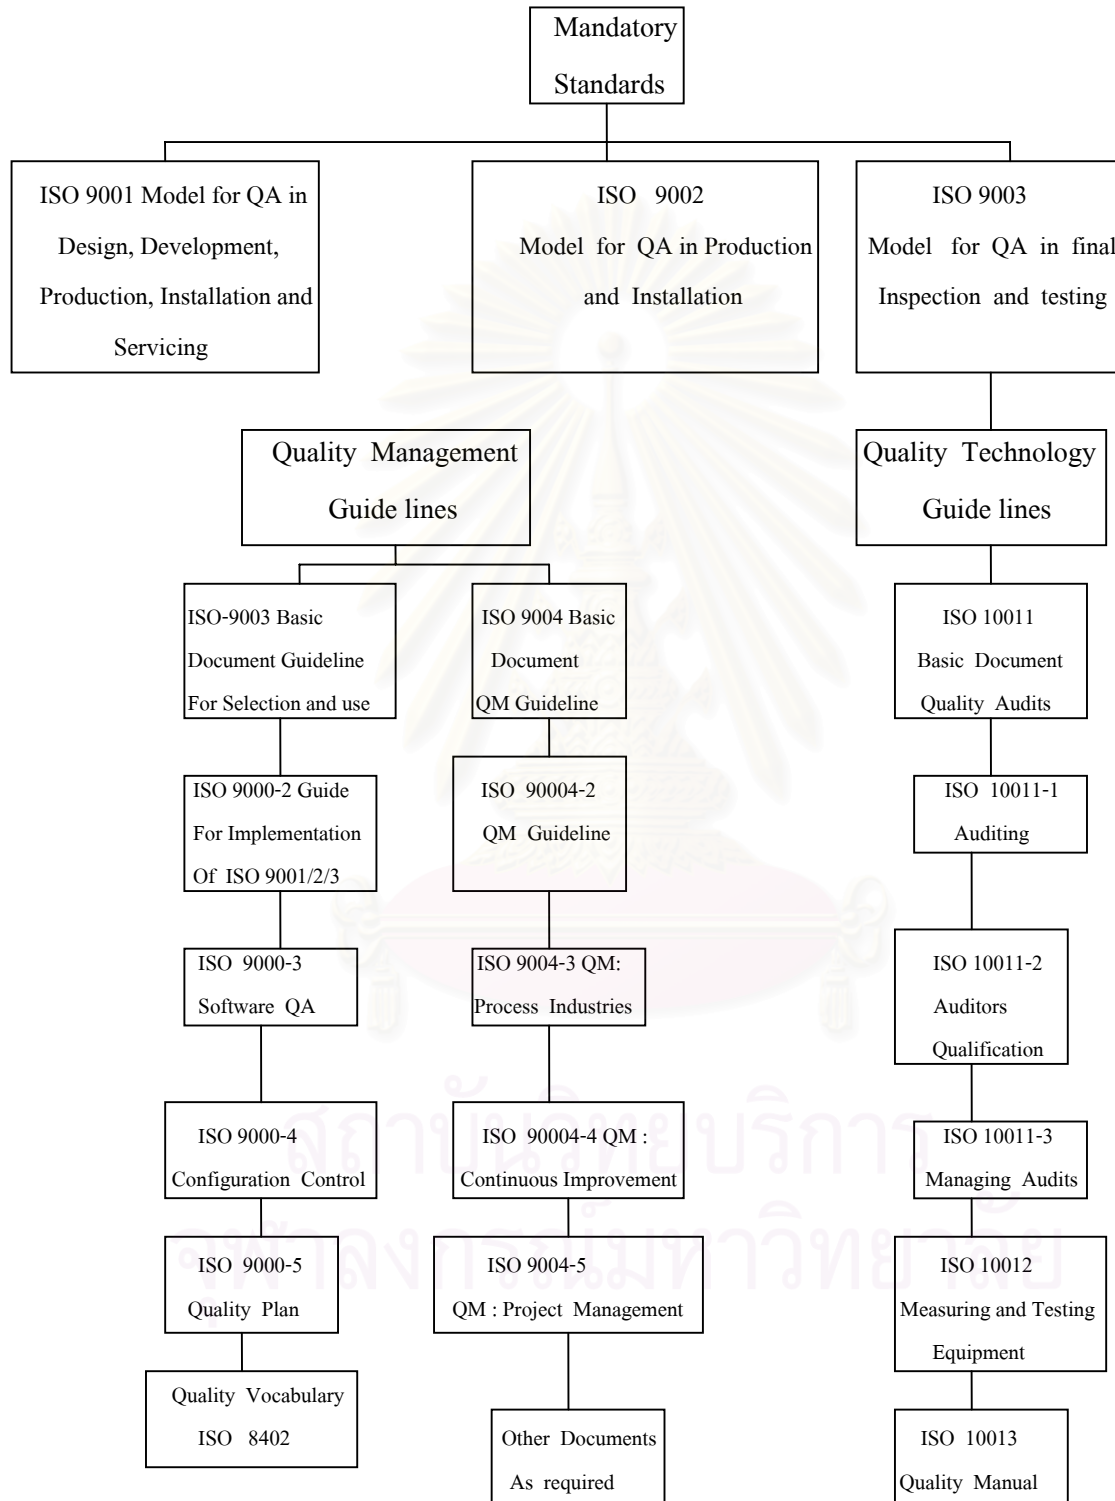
Mandatory Standards

ISO 9001 Model for QA in Design, Development, Production, Installation and Servicing

ISO 9002 Model for QA in Production and Installation

ISO 9003 Model for QA in final Inspection and testing

Quality Management Guide lines

Quality Technology Guide lines

ISO-9003 Basic Document Guideline For Selection and use

ISO 9004 Basic Document QM Guideline

ISO 10011 Basic Document Quality Audits

ISO 9000-2 Guide For Implementation Of ISO 9001/2/3

ISO 90004-2 QM Guideline

ISO 10011-1 Auditing

ISO 9000-3 Software QA

ISO 9004-3 QM: Process Industries

ISO 10011-2 Auditors Qualification

ISO 9000-4 Configuration Control

ISO 90004-4 QM : Continuous Improvement

ISO 10011-3 Managing Audits

ISO 9000-5 Quality Plan

ISO 9004-5 QM : Project Management

ISO 10012 Measuring and Testing Equipment

Quality Vocabulary ISO 8402

Other Documents As required

ISO 10013 Quality Manual

สถาบันวิทยบริการ
จุฬาลงกรณ์มหาวิทยาลัย